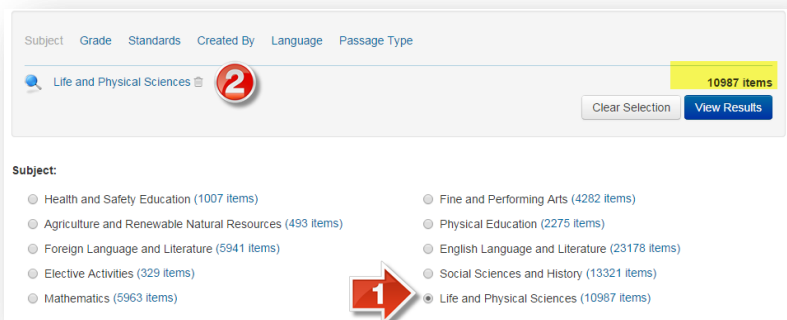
Subject Grade Standards Created By Language Passage Type

Life and Physical Sciences

2

10987 items

Clear Selection View Results

Subject:

Health and Safety Education (1007 items)

Agriculture and Renewable Natural Resources (493 items)

Foreign Language and Literature (5941 items)

Elective Activities (329 items)

Mathematics (5963 items)

Fine and Performing Arts (4282 items)

Physical Education (2275 items)

English Language and Literature (23178 items)

Social Sciences and History (13321 items)

1

Life and Physical Sciences (10987 items)